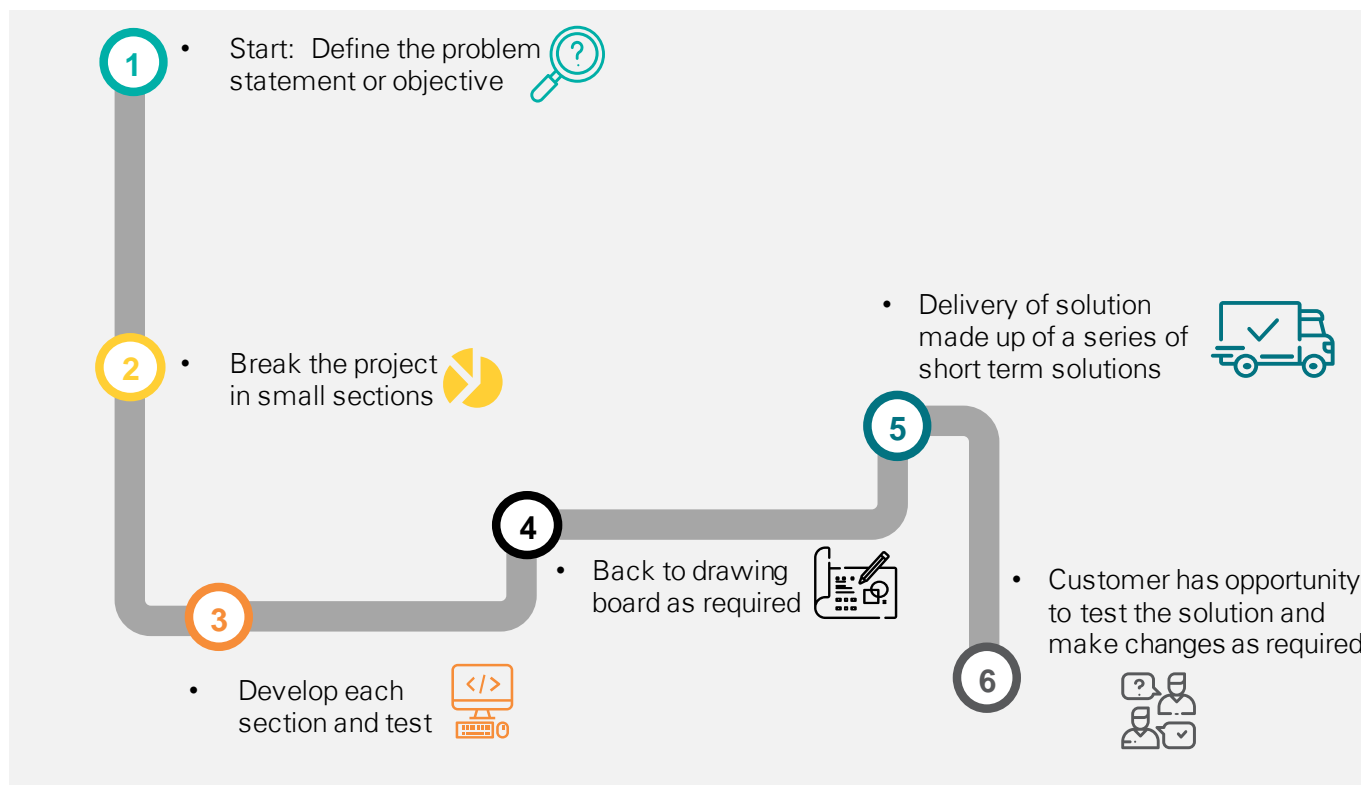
1
• Start: Define the problem statement or objective

2
• Break the project in small sections

3
• Develop each section and test

4
• Back to drawing board as required

5
• Delivery of solution made up of a series of short term solutions

6
• Customer has opportunity to test the solution and make changes as required